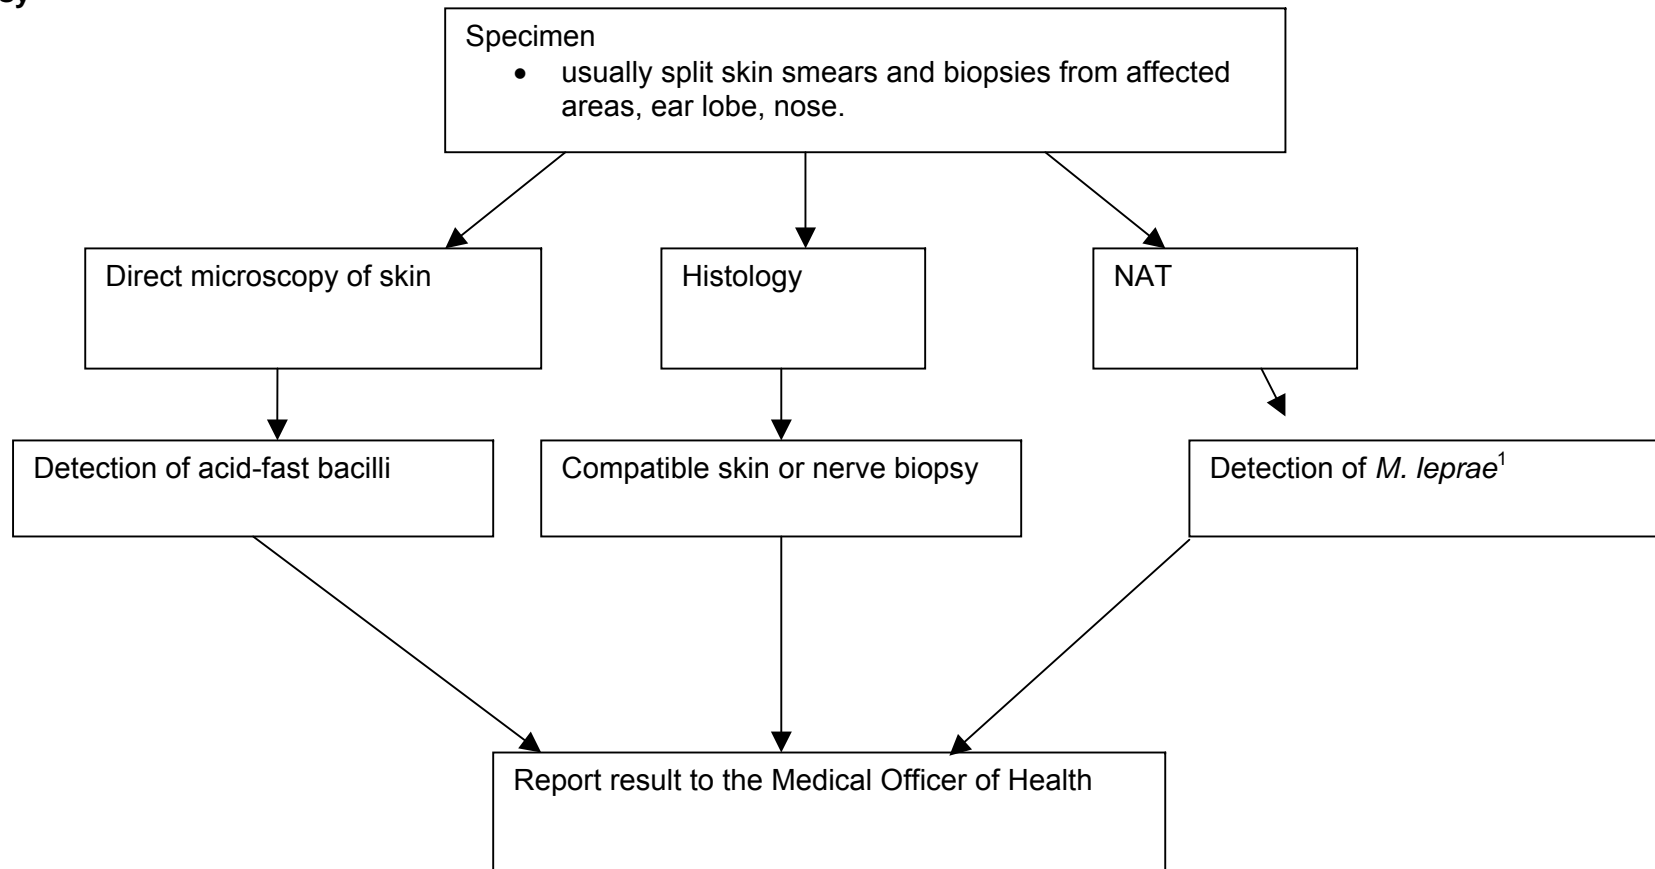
y

Specimen
- usually split skin smears and biopsies from affected areas, ear lobe, nose.

Direct microscopy of skin

Histology

NAT

Detection of acid-fast bacilli

Compatible skin or nerve biopsy

Detection of *M. leprae*$^1$

Report result to the Medical Officer of Health